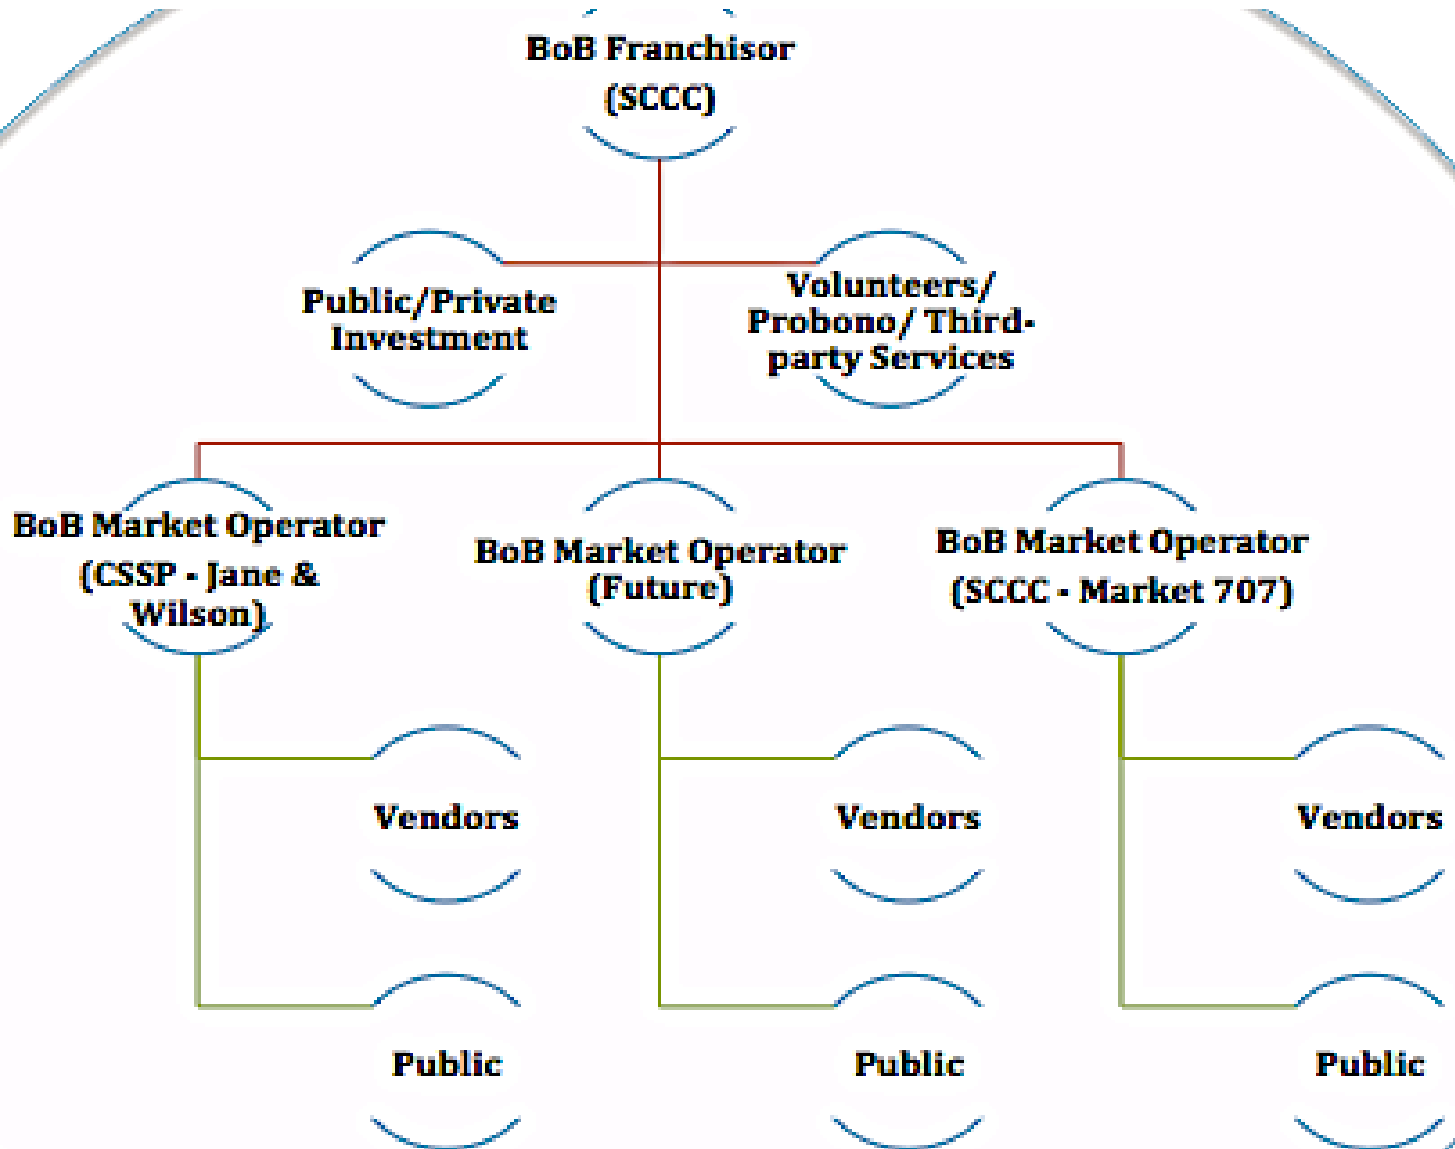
BoB Franchisor
(SCCC)

Public/Private Investment

Volunteers/ Probono/ Third-party Services

BoB Market Operator
(CSSP - Jane & Wilson)

BoB Market Operator
(Future)

BoB Market Operator
(SCCC - Market 707)

Vendors

Vendors

Vendors

Public

Public

Public